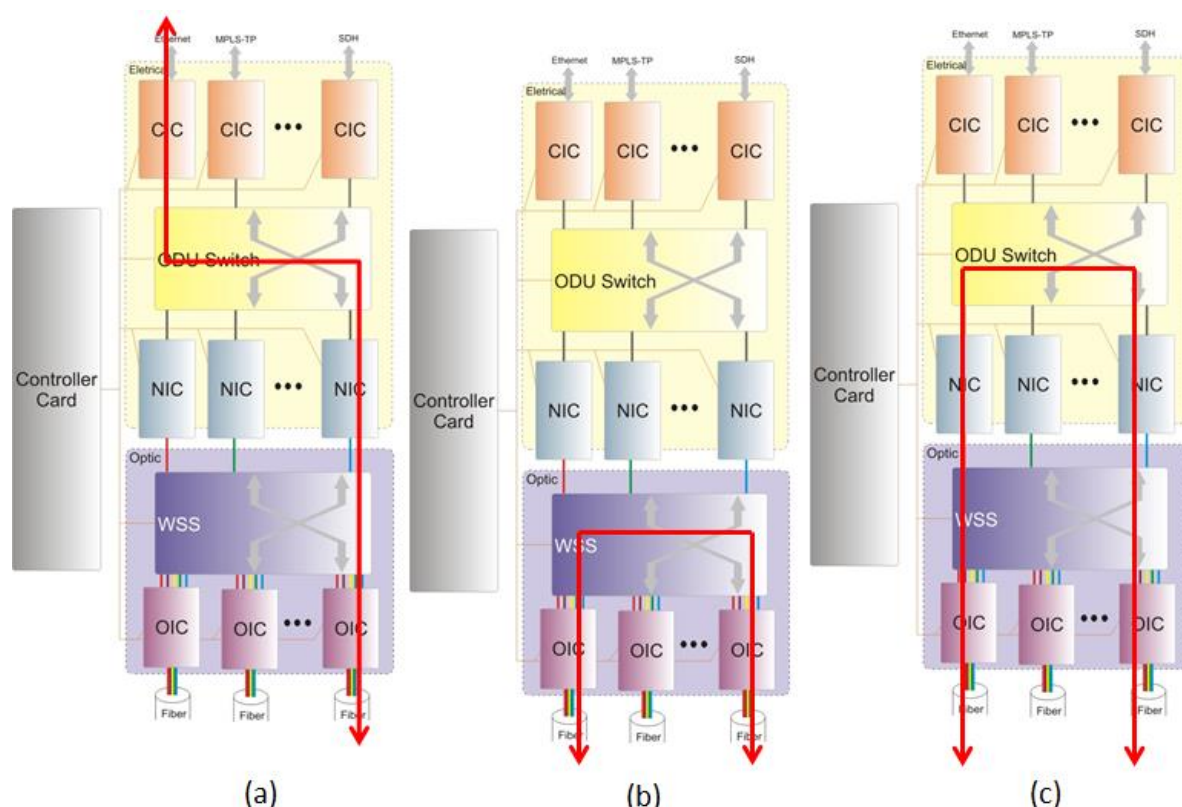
Ethernet MPLS-TP SDH
Eletrical
CIC CIC ••• CIC
ODU Switch
Controller Card
NIC NIC ••• NIC
Optic
WSS
OIC OIC ••• OIC
Fiber Fiber Fiber
(a)

Ethernet MPLS-TP SDH
Eletrical
CIC CIC ••• CIC
ODU Switch
Controller Card
NIC NIC ••• NIC
Optic
WSS
OIC OIC ••• OIC
Fiber Fiber Fiber
(b)

Ethernet MPLS-TP SDH
Eletrical
CIC CIC ••• CIC
ODU Switch
Controller Card
NIC NIC ••• NIC
Optic
WSS
OIC OIC ••• OIC
Fiber Fiber Fiber
(c)